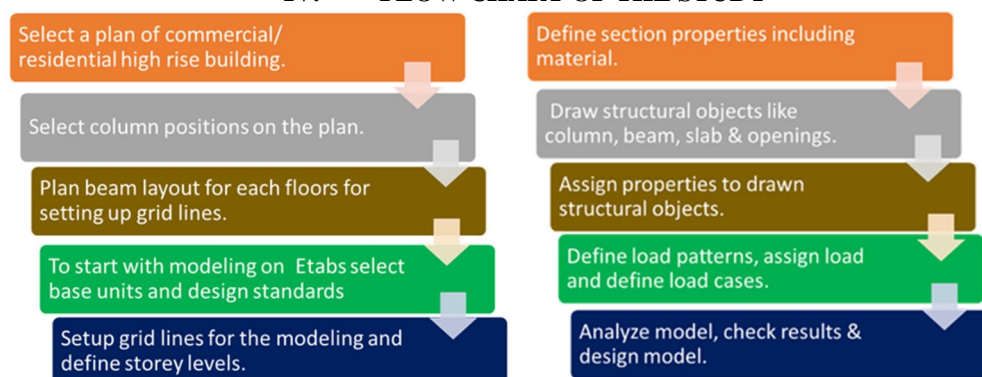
IV. FLOW CHART OF THE STUDY

Select a plan of commercial/ residential high rise building.

Select column positions on the plan.

Plan beam layout for each floors for setting up grid lines.

To start with modeling on Etabs select base units and design standards

Setup grid lines for the modeling and define storey levels.

Define section properties including material.

Draw structural objects like column, beam, slab & openings.

Assign properties to drawn structural objects.

Define load patterns, assign load and define load cases.

Analyze model, check results & design model.